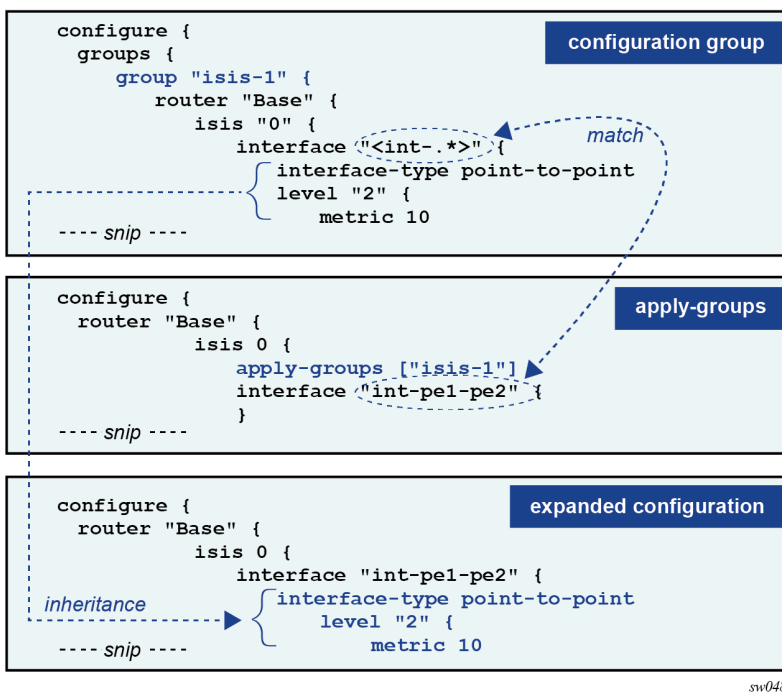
configure {
groups {
group "isis-1" {
router "Base" {
isis "0" {
interface "<int-.*>" {
interface-type point-to-point
level "2" {
metric 10
---- snip ----

configuration group

match

configure {
router "Base" {
isis 0 {
apply-groups ["isis-1"]
interface "int-pe1-pe2" {
}
---- snip ----

apply-groups

configure {
router "Base" {
isis 0 {
interface "int-pe1-pe2" {
interface-type point-to-point
level "2" {
metric 10
---- snip ----

expanded configuration

inheritance

sw04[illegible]